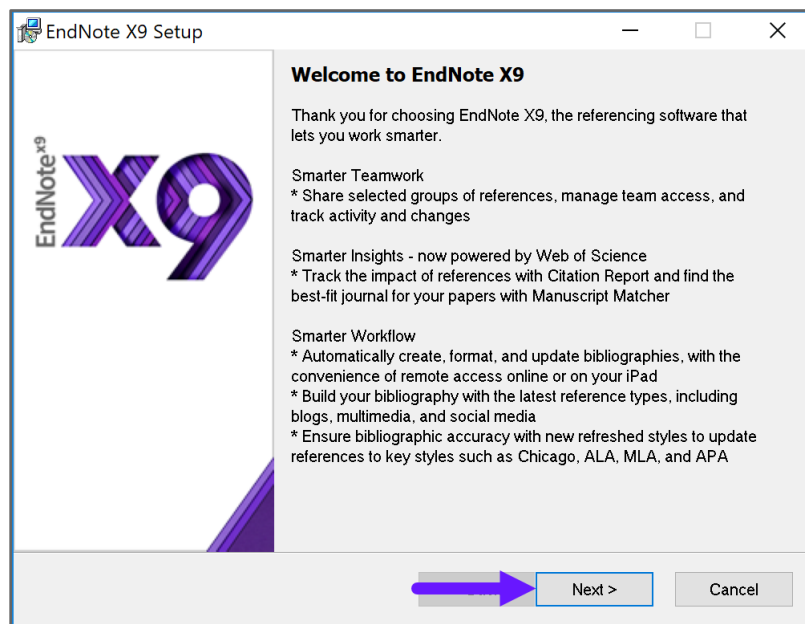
EndNote X9 Setup

EndNote$^{X9}$ X9

Welcome to EndNote X9

Thank you for choosing EndNote X9, the referencing software that lets you work smarter.

Smarter Teamwork
* Share selected groups of references, manage team access, and track activity and changes

Smarter Insights - now powered by Web of Science
* Track the impact of references with Citation Report and find the best-fit journal for your papers with Manuscript Matcher

Smarter Workflow
* Automatically create, format, and update bibliographies, with the convenience of remote access online or on your iPad
* Build your bibliography with the latest reference types, including blogs, multimedia, and social media
* Ensure bibliographic accuracy with new refreshed styles to update references to key styles such as Chicago, ALA, MLA, and APA

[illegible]

Next >

Cancel